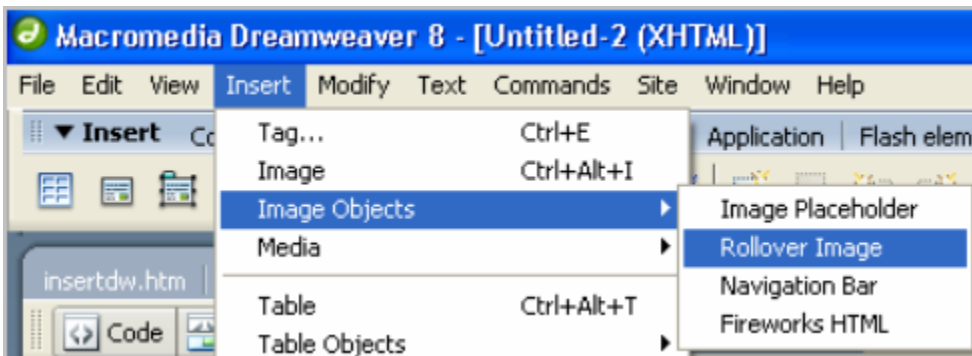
Macromedia Dreamweaver 8 - [Untitled-2 (XHTML)]

File Edit View Insert Modify Text Commands Site Window Help

▼ Insert Co

Application | Flash elem

Tag... Ctrl+E
Image Ctrl+Alt+I
Image Objects
Media
Table Ctrl+Alt+T
Table Objects

Image Placeholder
Rollover Image
Navigation Bar
Fireworks HTML

insertdw.htm

Code